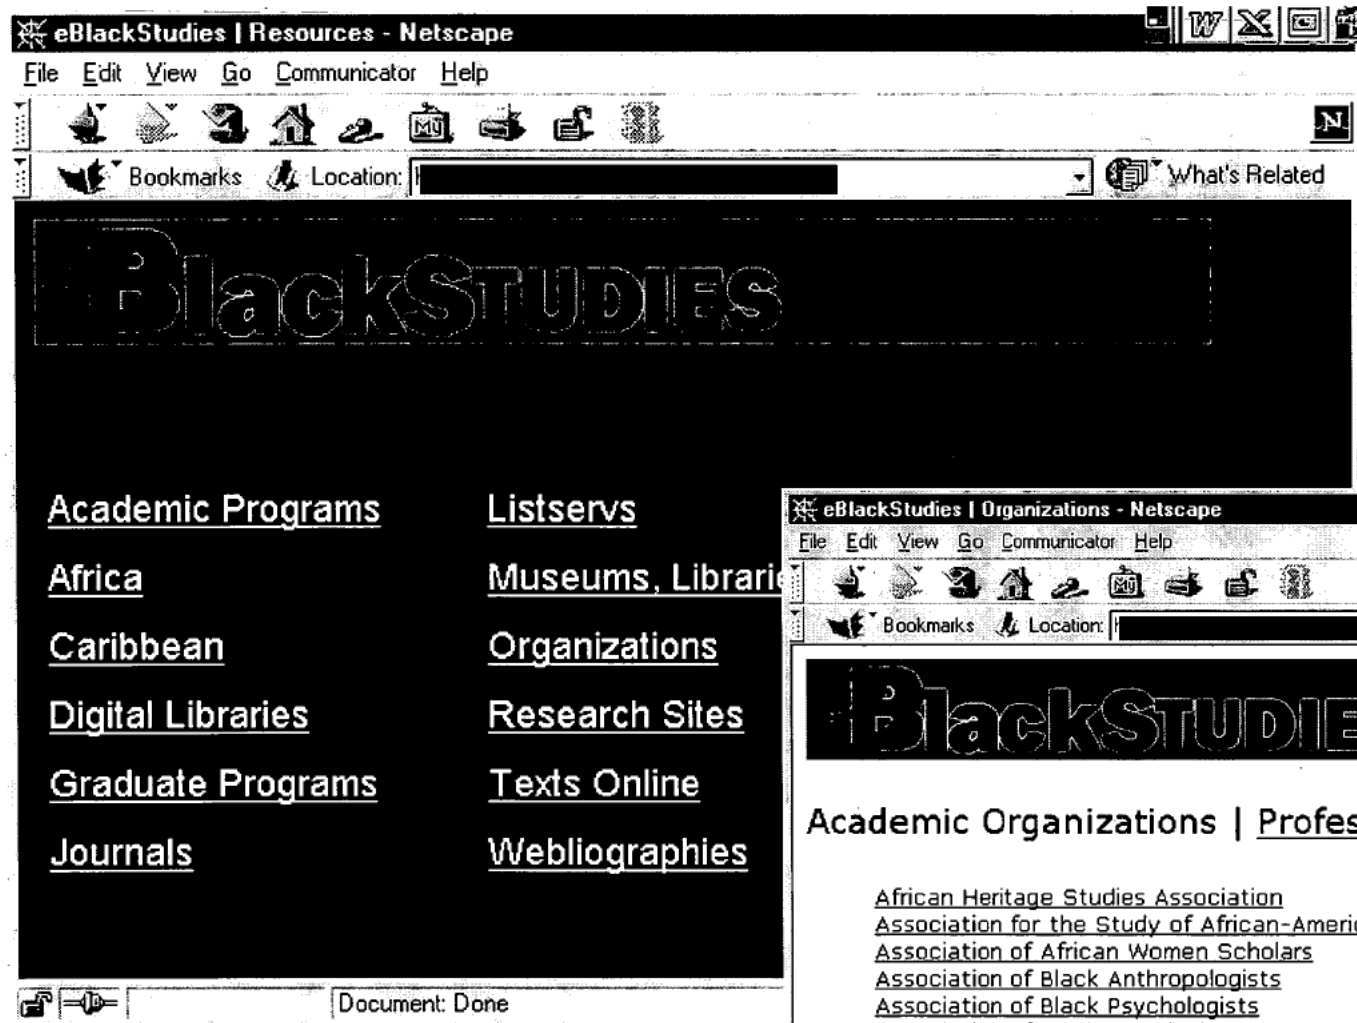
eBlackStudies | Resources - Netscape

File Edit View Go Communicator Help

Bookmarks Location: What's Related

BlackStudies

Academic Programs
Africa
Caribbean
Digital Libraries
Graduate Programs
Journals

Listservs
Museums, Librari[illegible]
Organizations
Research Sites
Texts Online
Webliographies

Document: Done

eBlackStudies | Organizations - Netscape

File Edit View Go Communicator Help

Bookmarks Location:

BlackStudi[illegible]

Academic Organizations | Profes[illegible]

African Heritage Studies Association
Association for the Study of African-Ameri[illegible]
Association of African Women Scholars
Association of Black Anthropologists
Association of Black Psychologists